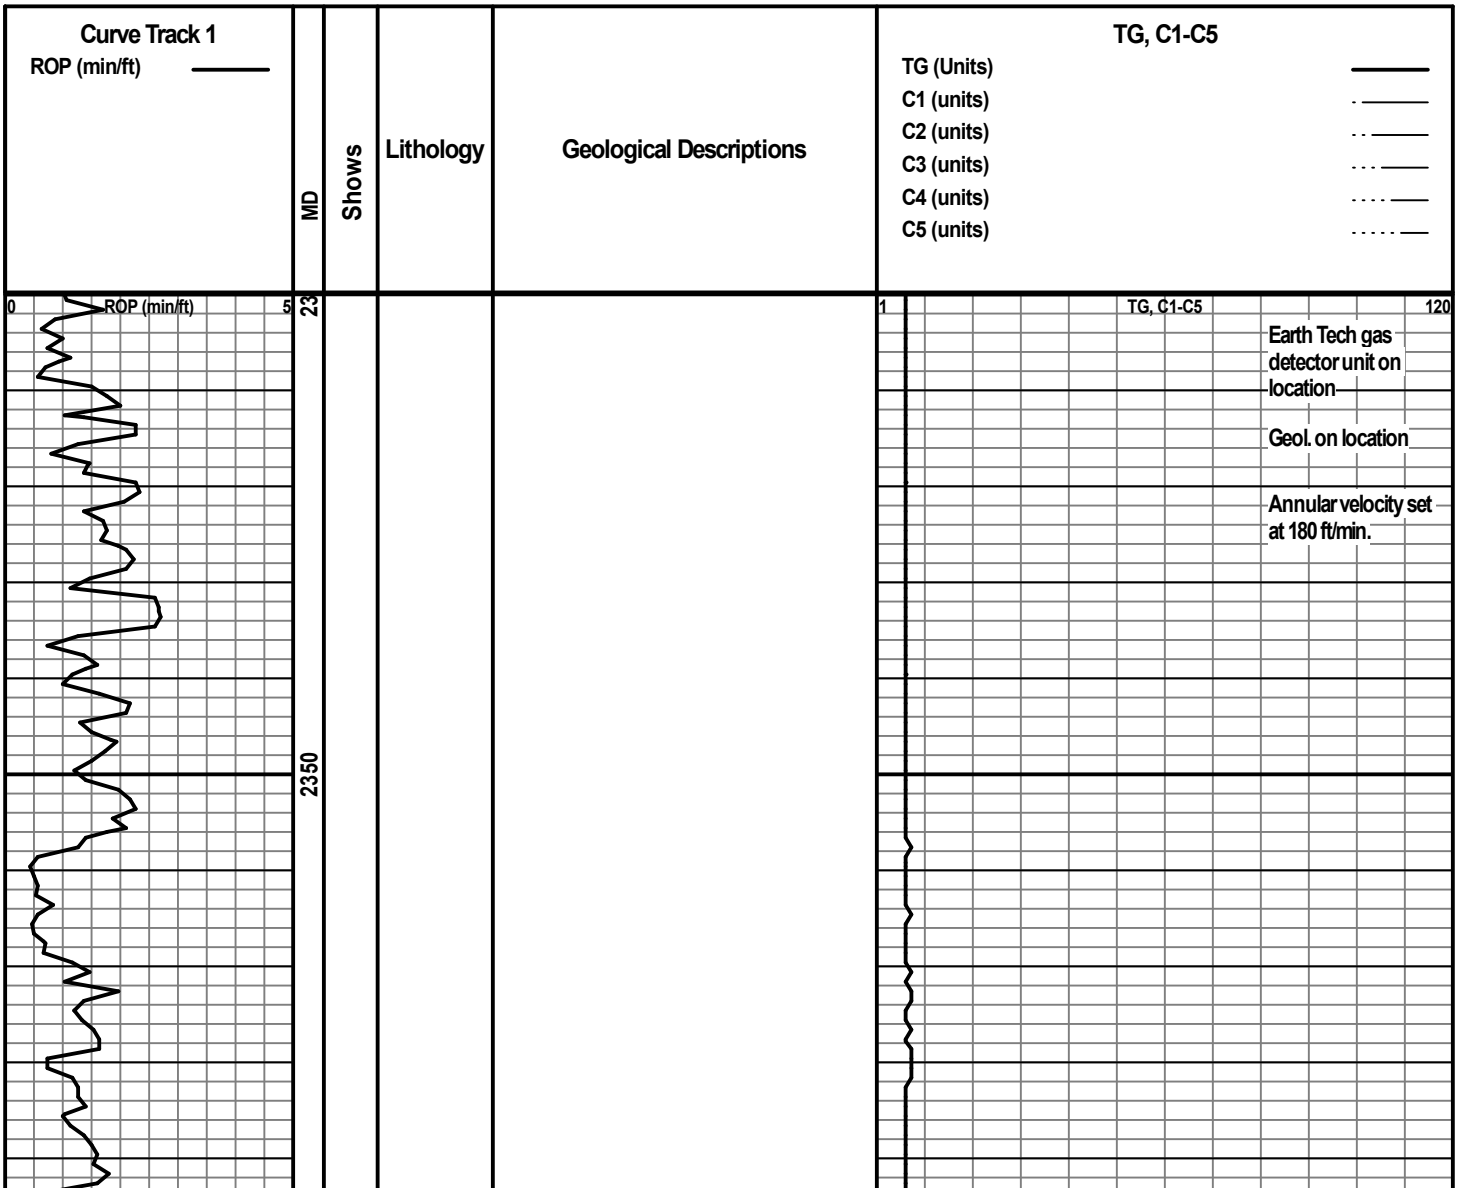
Curve Track 1
ROP (min/ft)

MD

Shows

Lithology

Geological Descriptions

TG, C1-C5
TG (Units)
C1 (units)
C2 (units)
C3 (units)
C4 (units)
C5 (units)

0 ROP (min/ft) 5

23

2350

1 TG, C1-C5 120

Earth Tech gas detector unit on location

Geol. on location

Annular velocity set at 180 ft/min.